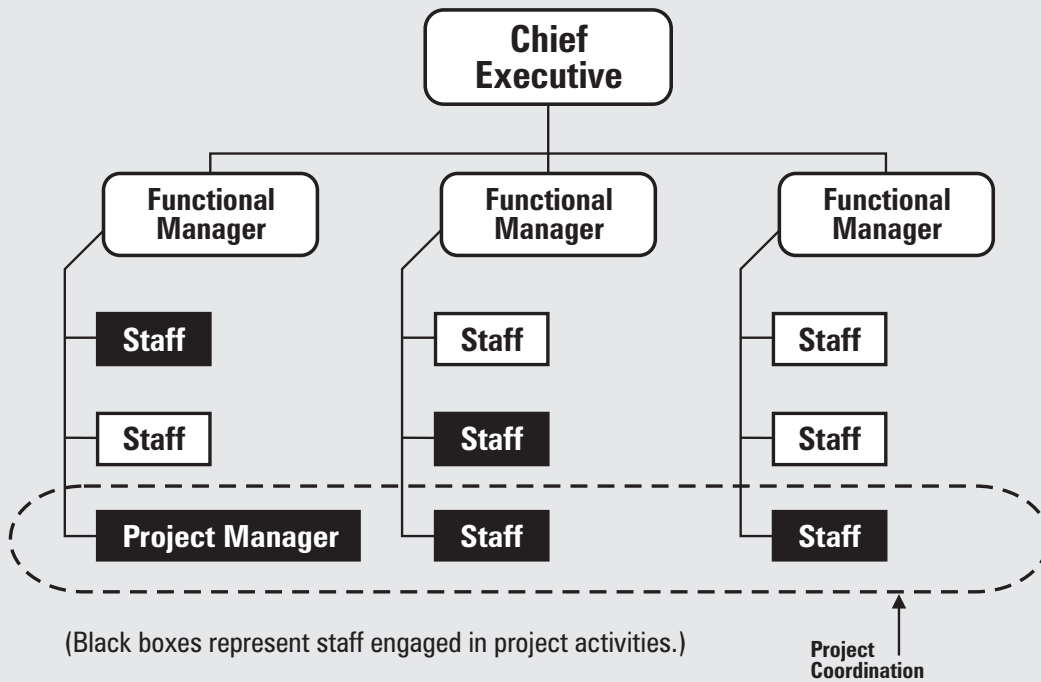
Chief Executive

Functional Manager

Functional Manager

Functional Manager

Staff

Staff

Project Manager

Staff

Staff

Staff

Staff

Staff

Staff

(Black boxes represent staff engaged in project activities.)

Project Coordination